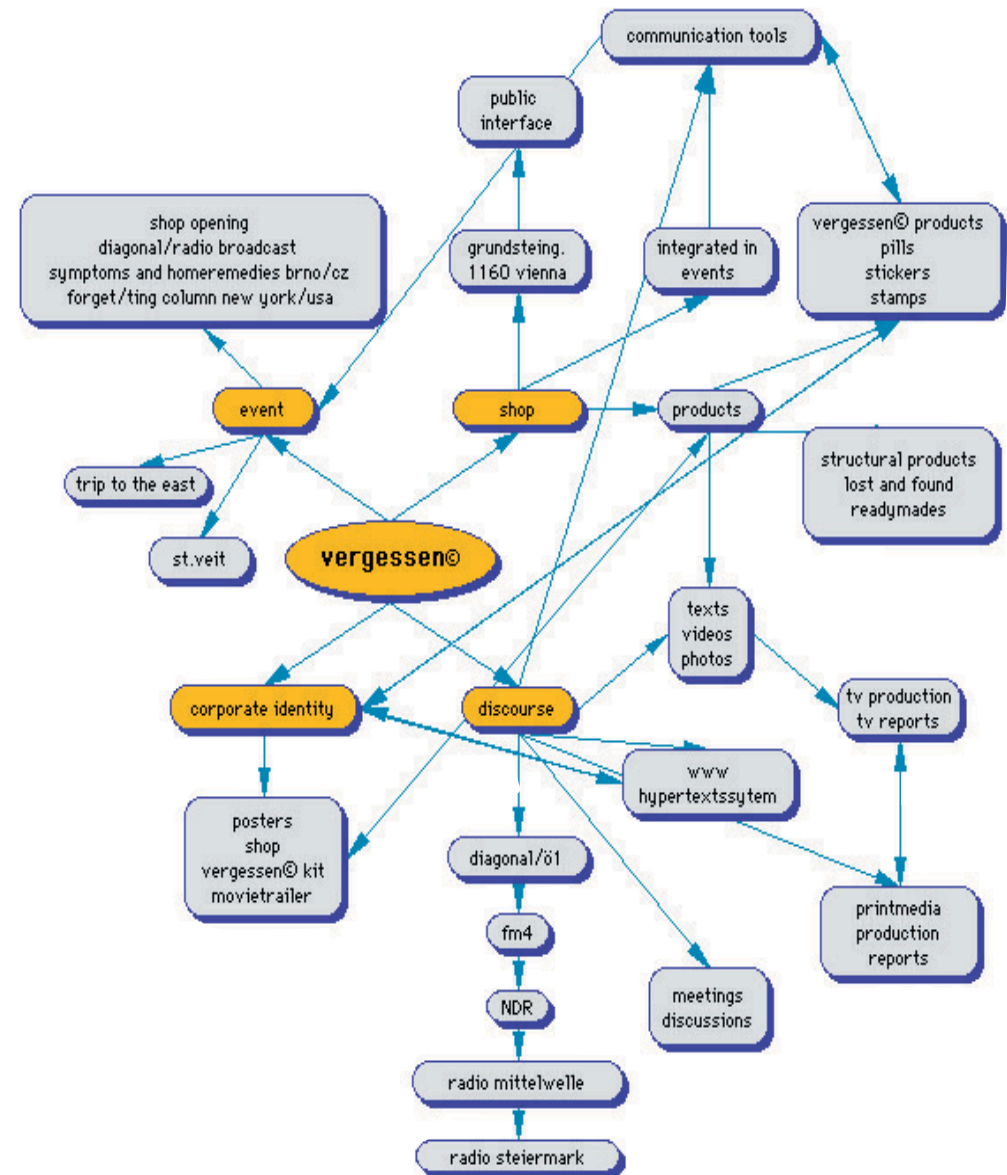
communication tools

public interface

shop opening
diagonal/radio broadcast
symptoms and homeremedies brno/cz
forget/ting column new york/usa

grundsteing.
1160 vienna

integrated in events

vergessen© products
pills
stickers
stamps

event

shop

products

trip to the east

structural products
lost and found
readymades

st.veit

vergessen©

texts
videos
photos

corporate identity

discourse

tv production
tv reports

www
hypertextssytem

posters
shop
vergessen© kit
movietrailer

diagonal/ö1

fm4

printmedia
production
reports

NDR

meetings
discussions

radio mittelwelle

radio steiermark